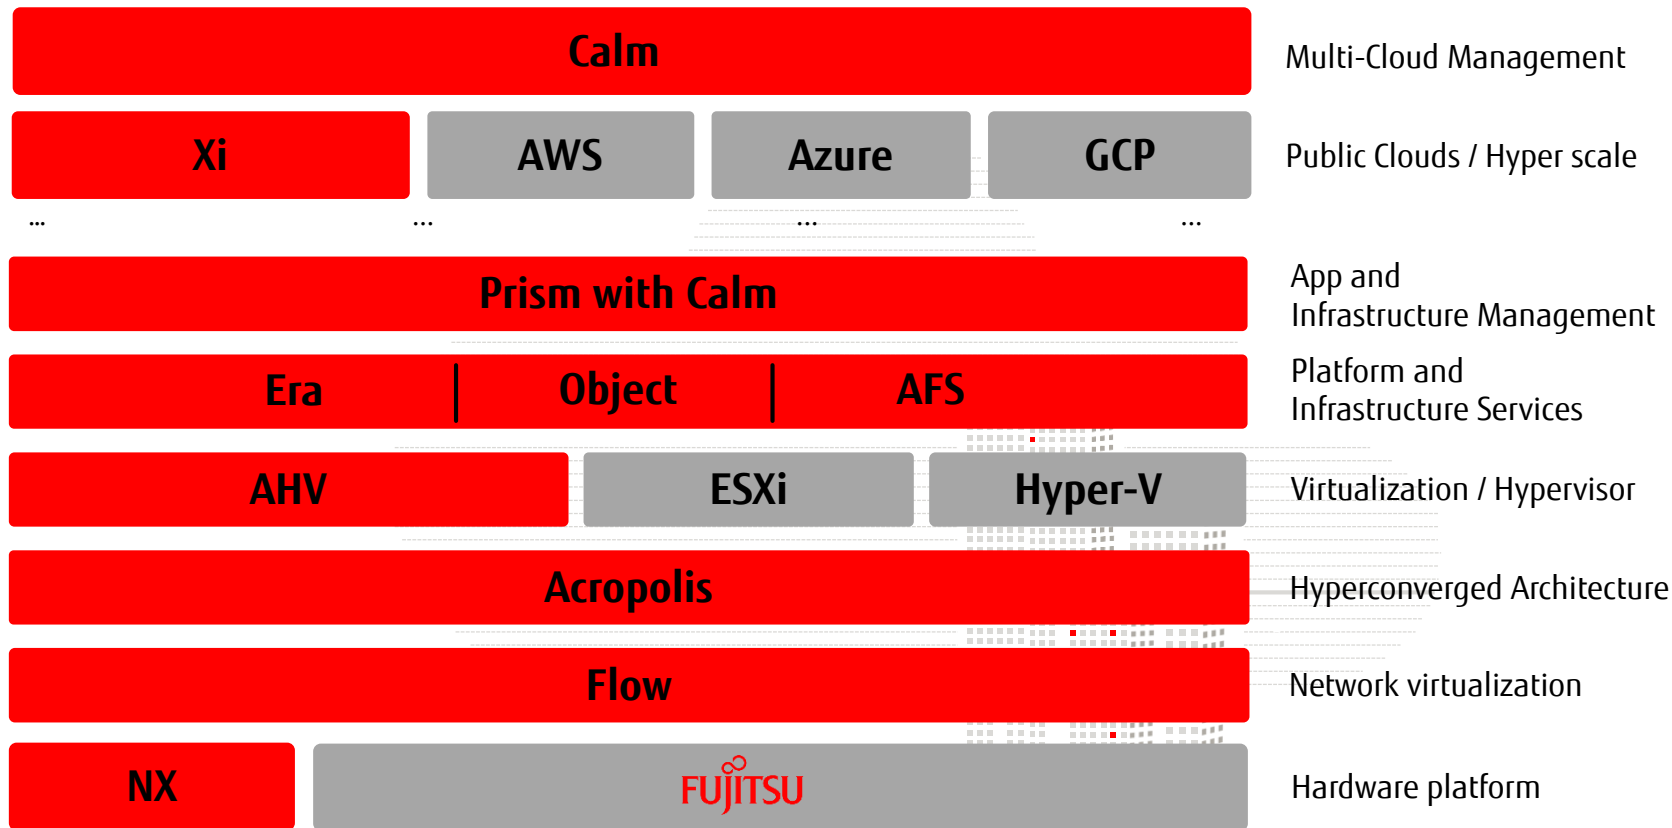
Calm

Multi-Cloud Management

| Xi | AWS | Azure | GCP |
|---|---|---|---|

Public Clouds / Hyper scale

... ... ... ...

Prism with Calm

App and Infrastructure Management

Era | Object | AFS

Platform and Infrastructure Services

| AHV | ESXi | Hyper-V |
|---|---|---|

Virtualization / Hypervisor

Acropolis

Hyperconverged Architecture

Flow

Network virtualization

| NX | FUJITSU |
|---|---|

Hardware platform